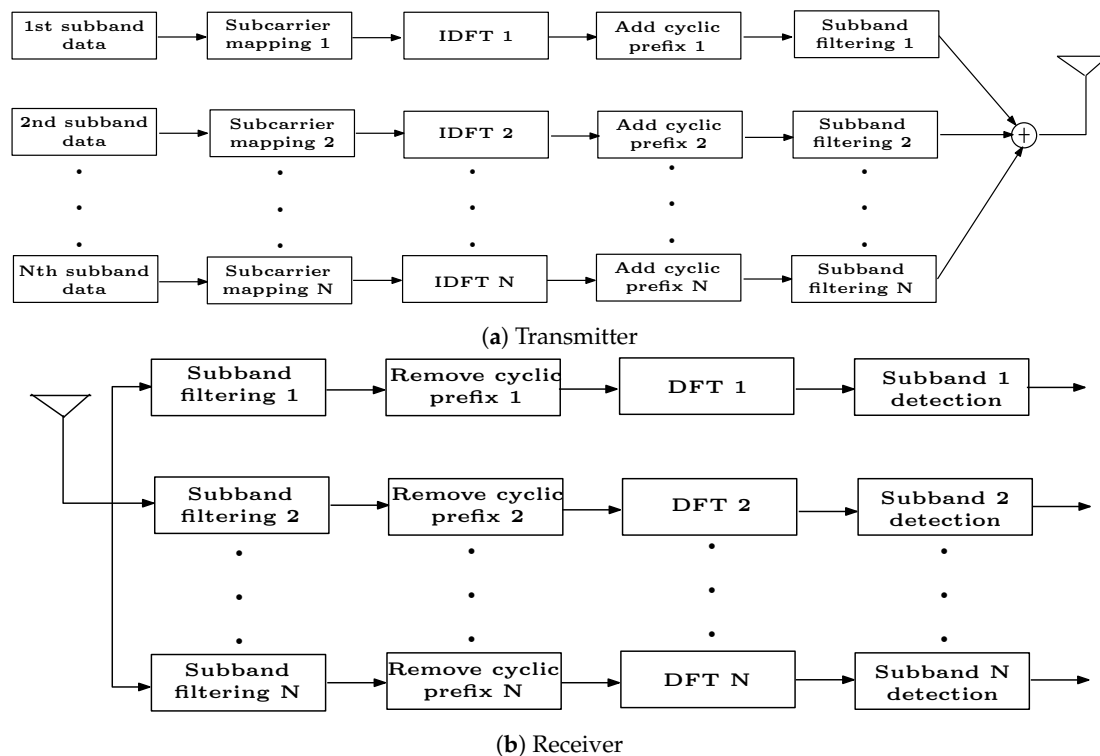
1st subband data
Subcarrier mapping 1
IDFT 1
Add cyclic prefix 1
Subband filtering 1

2nd subband data
Subcarrier mapping 2
IDFT 2
Add cyclic prefix 2
Subband filtering 2

+

Nth subband data
Subcarrier mapping N
IDFT N
Add cyclic prefix N
Subband filtering N

(**a**) Transmitter

Subband filtering 1
Remove cyclic prefix 1
DFT 1
Subband 1 detection

Subband filtering 2
Remove cyclic prefix 2
DFT 2
Subband 2 detection

Subband filtering N
Remove cyclic prefix N
DFT N
Subband N detection

(**b**) Receiver